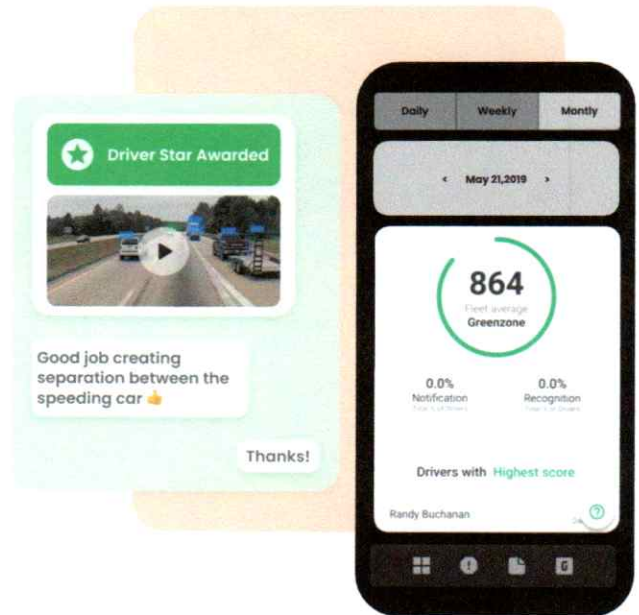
Driver Star Awarded

Good job creating separation between the speeding car 👍

Thanks!

Daily | Weekly | Montly

< May 21,2019 >

864
Fleet average
Greenzone

0.0%
Notification
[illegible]

0.0%
Recognition
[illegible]

Drivers with Highest score

Randy Buchanan